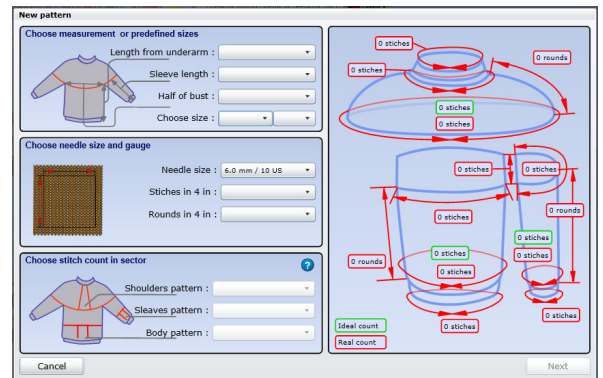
New pattern

Choose measurement or predefined sizes

Length from underarm :

Sleeve length :

Half of bust :

Choose size :

Choose needle size and gauge

Needle size : 6.0 mm / 10 US

Stiches in 4 in :

Rounds in 4 in :

Choose stitch count in sector

Shoulders pattern :

Sleaves pattern :

Body pattern :

0 stiches

0 stiches

0 rounds

0 stiches

0 stiches

0 stiches

0 stiches

0 stiches

0 rounds

0 stiches

0 stiches

0 stiches

0 rounds

0 stiches

0 stiches

0 stiches

0 stiches

Ideal count

Real count

Cancel

Next